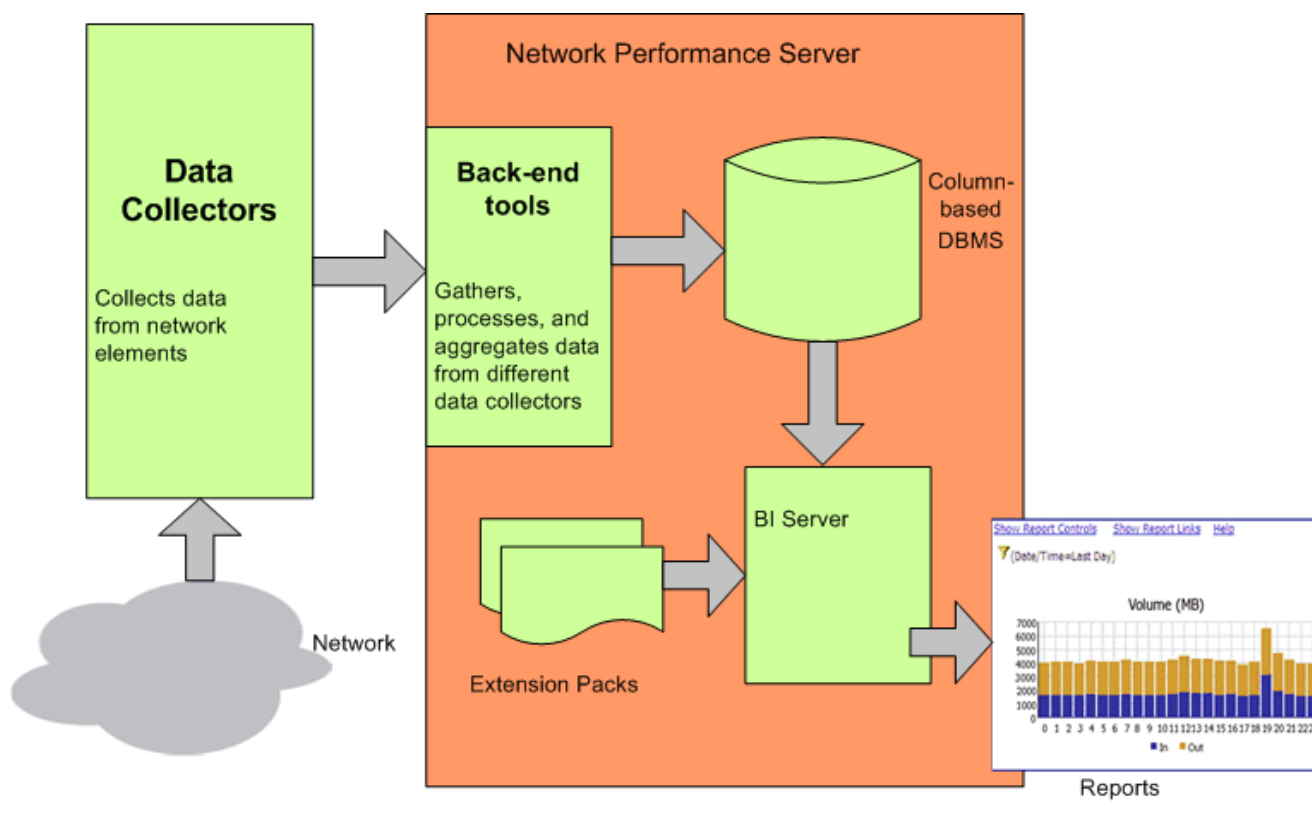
Data Collectors

Collects data from network elements

Network

Network Performance Server

Back-end tools

Gathers, processes, and aggregates data from different data collectors

Column-based DBMS

BI Server

Extension Packs

Show Report Controls Show Report Links Help

(Date/Time=Last Day)

Volume (MB)

7000
6000
5000
4000
3000
2000
1000
0

0 1 2 3 4 5 6 7 8 9 10 11 12 13 14 15 16 17 18 19 20 21 22

In Out

Reports